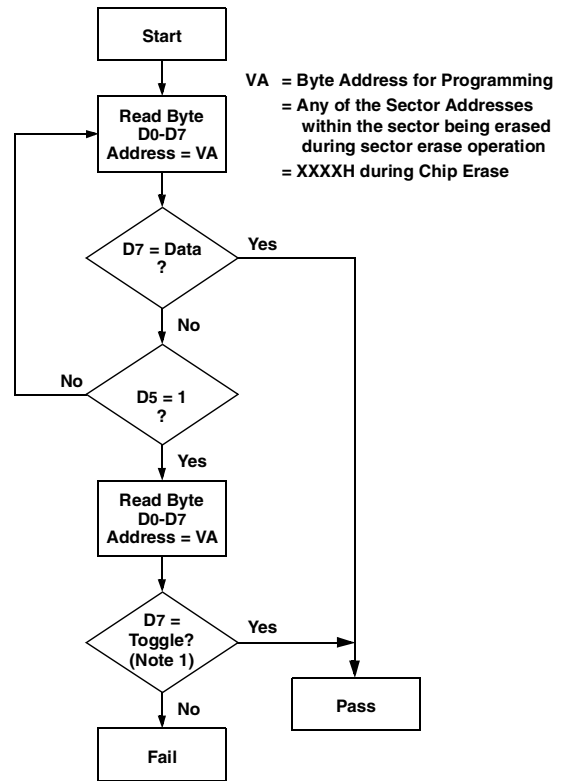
Start

VA = Byte Address for Programming
= Any of the Sector Addresses within the sector being erased during sector erase operation
= XXXXH during Chip Erase

Read Byte
D0-D7
Address = VA

D7 = Data
?

Yes

No

No

D5 = 1
?

Yes

Read Byte
D0-D7
Address = VA

D7 =
Toggle?
(Note 1)

Yes

No

Pass

Fail